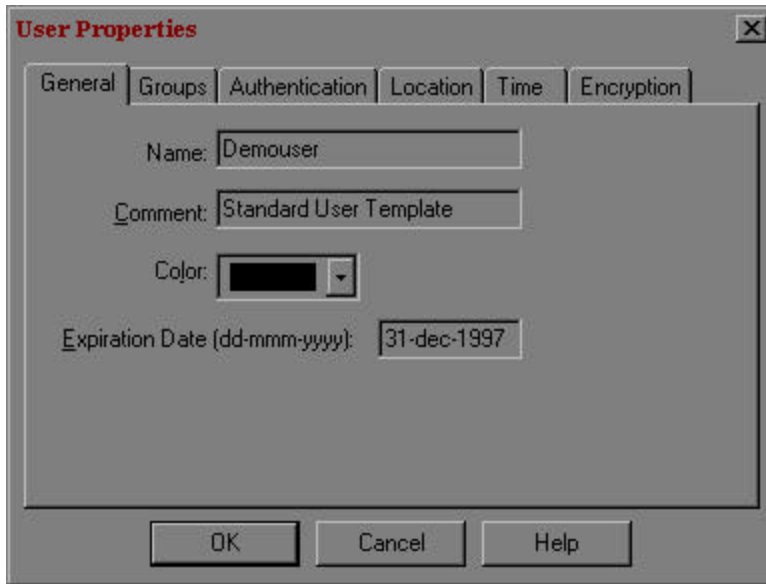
User Properties

General | Groups | Authentication | Location | Time | Encryption

Name: Demouser

Comment: Standard User Template

Color:

Expiration Date (dd-mmm-yyyy): 31-dec-1997

OK | Cancel | Help